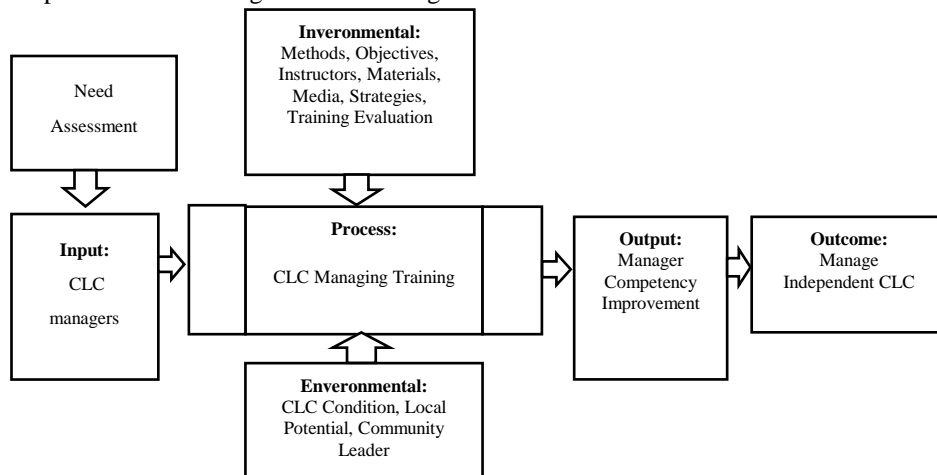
Need Assessment

Inveronmental:
Methods, Objectives, Instructors, Materials, Media, Strategies, Training Evaluation

Input:
CLC managers

Process:
CLC Managing Training

Output:
Manager Competency Improvement

Outcome:
Manage Independent CLC

Enveronmental:
CLC Condition, Local Potential, Community Leader